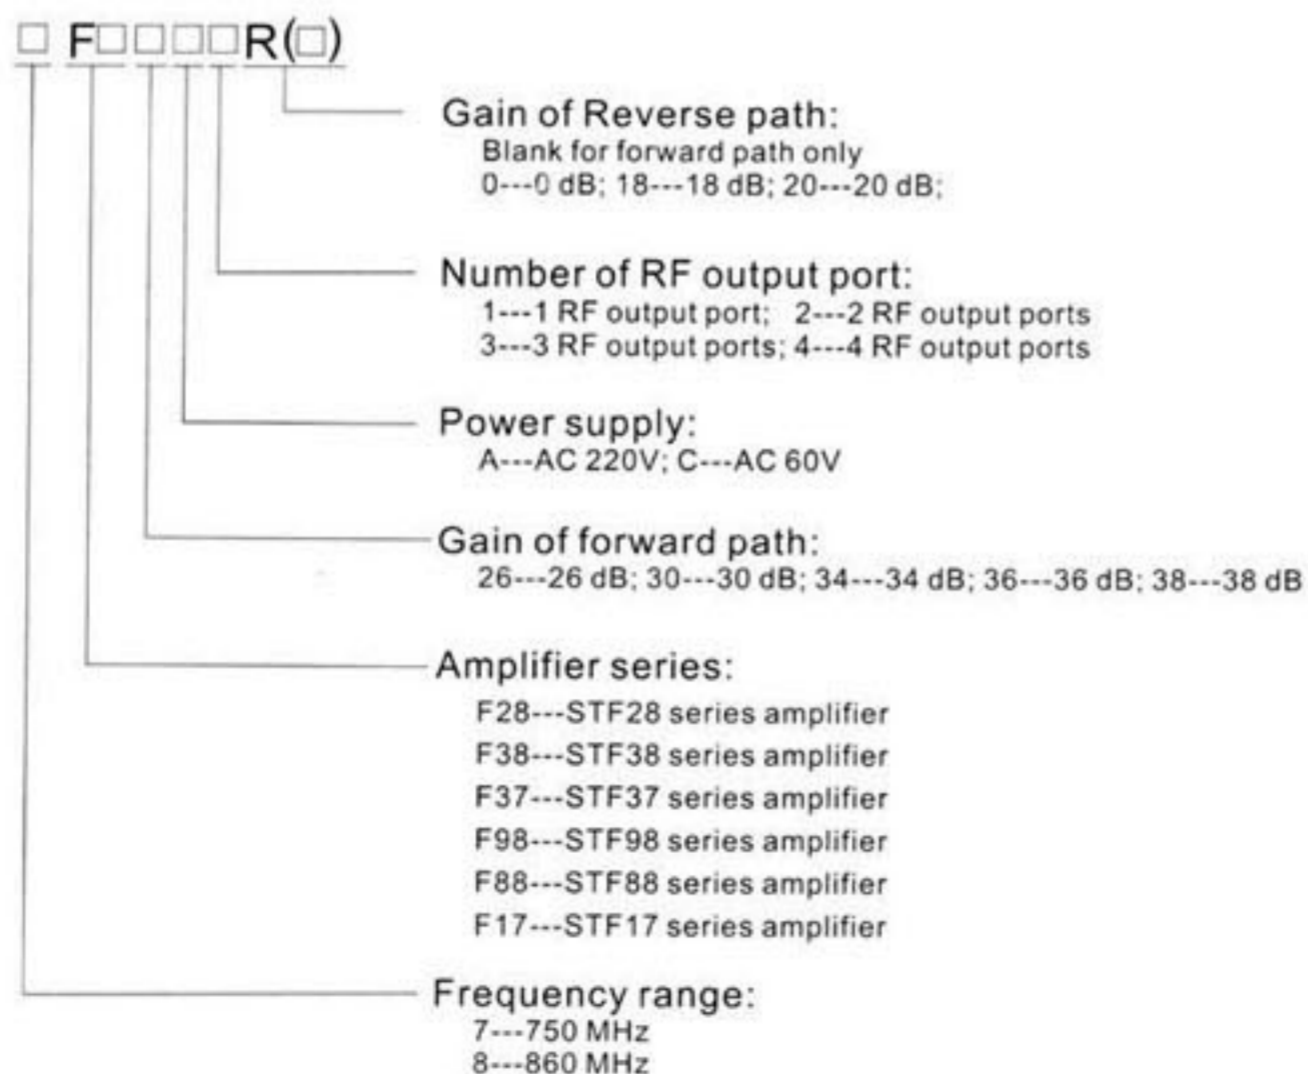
□ F□□□□R(□)

Gain of Reverse path:
Blank for forward path only
0---0 dB; 18---18 dB; 20---20 dB;

Number of RF output port:
1---1 RF output port; 2---2 RF output ports
3---3 RF output ports; 4---4 RF output ports

Power supply:
A---AC 220V; C---AC 60V

Gain of forward path:
26---26 dB; 30---30 dB; 34---34 dB; 36---36 dB; 38---38 dB

Amplifier series:
F28---STF28 series amplifier
F38---STF38 series amplifier
F37---STF37 series amplifier
F98---STF98 series amplifier
F88---STF88 series amplifier
F17---STF17 series amplifier

Frequency range:
7---750 MHz
8---860 MHz